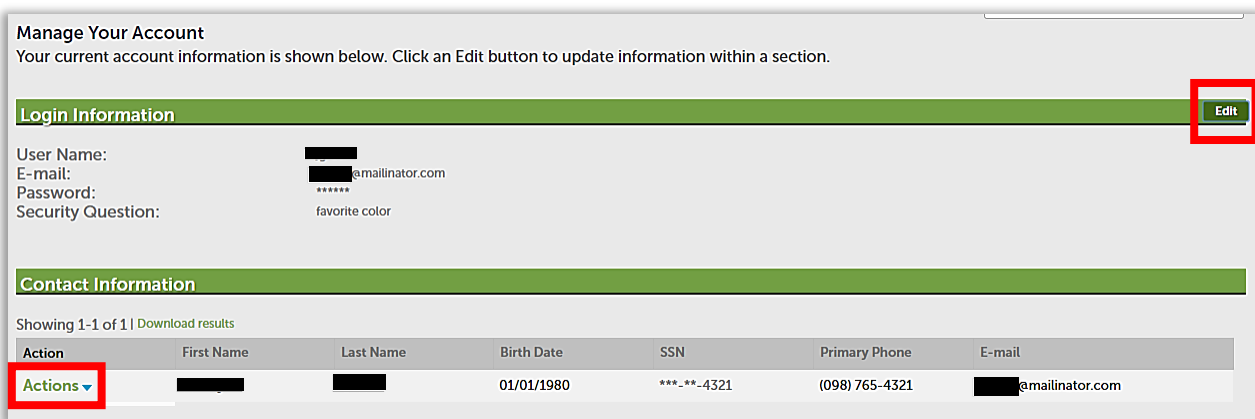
Manage Your Account
Your current account information is shown below. Click an Edit button to update information within a section.

Login Information

Edit

User Name:
E-mail: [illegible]@mailinator.com
Password: ******
Security Question: favorite color

Contact Information

Showing 1-1 of 1 | Download results

| Action | First Name | Last Name | Birth Date | SSN | Primary Phone | E-mail |
|---|---|---|---|---|---|---|
| Actions | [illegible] | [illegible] | 01/01/1980 | \*\*\*-\*\*-4321 | (098) 765-4321 | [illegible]@mailinator.com |